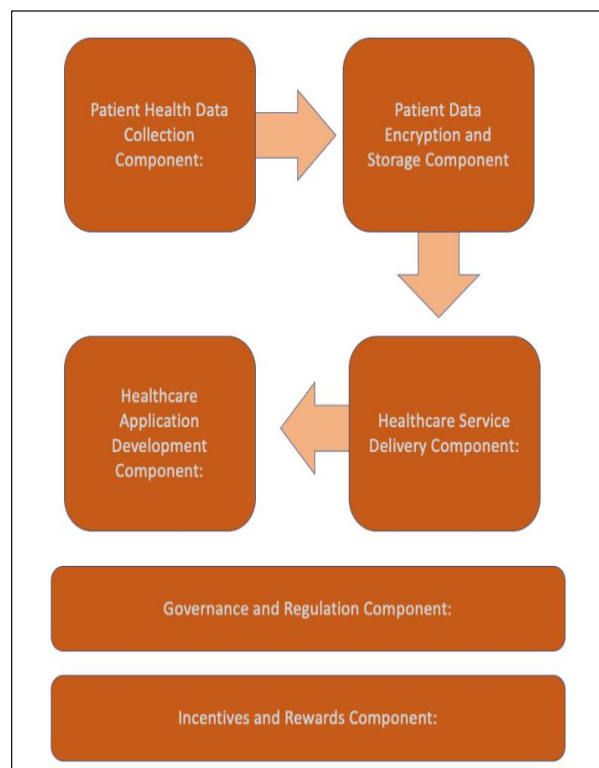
Patient Health Data Collection Component:

Patient Data Encryption and Storage Component

Healthcare Service Delivery Component:

Healthcare Application Development Component:

Governance and Regulation Component:

Incentives and Rewards Component: